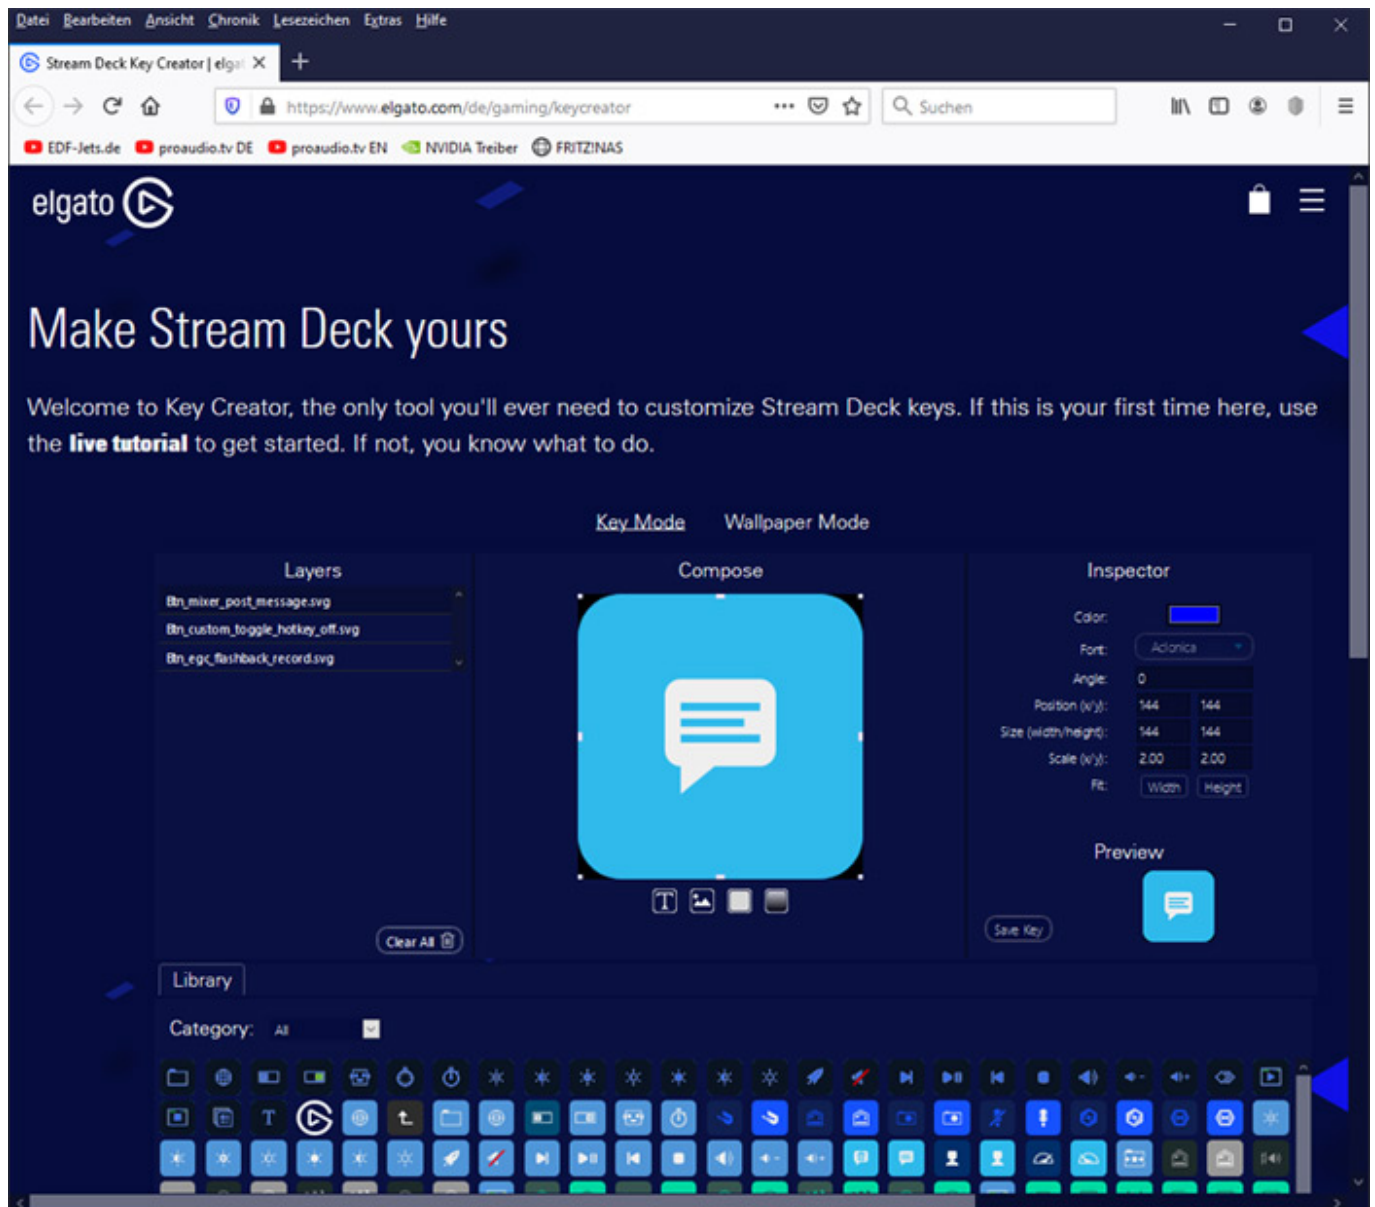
Datei Bearbeiten Ansicht Chronik Lesezeichen Extras Hilfe

Stream Deck Key Creator | elga

https://www.elgato.com/de/gaming/keycreator

Suchen

EDF-Jets.de proaudio.tv DE proaudio.tv EN NVIDIA Treiber FRITZ!NAS

elgato

Make Stream Deck yours

Welcome to Key Creator, the only tool you'll ever need to customize Stream Deck keys. If this is your first time here, use the **live tutorial** to get started. If not, you know what to do.

Key Mode Wallpaper Mode

Layers

Btn_mixer_post_message.svg

Btn_custom_toggle_hotkey_off.svg

Btn_egc_flashback_record.svg

Clear All

Compose

Inspector

Color:

Font: Adonica

Angle: 0

Position (x/y): 144 144

Size (width/height): 144 144

Scale (x/y): 2.00 2.00

Fit: Width Height

Preview

Save Key

Library

Category: All